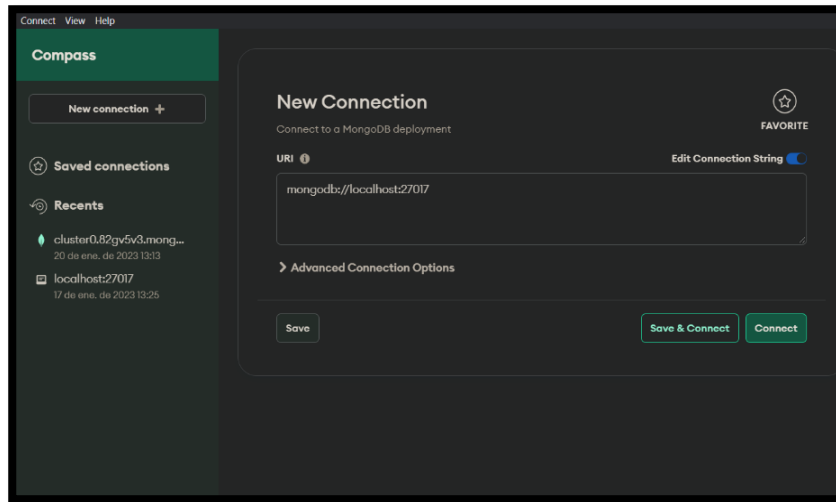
Connect View Help

Compass

New connection +

Saved connections

Recents

cluster0.82gv5v3.mong...
20 de ene. de 2023 13:13

localhost:27017
17 de ene. de 2023 13:25

New Connection

Connect to a MongoDB deployment

FAVORITE

URI

Edit Connection String

mongodb://localhost:27017

Advanced Connection Options

Save

Save & Connect

Connect